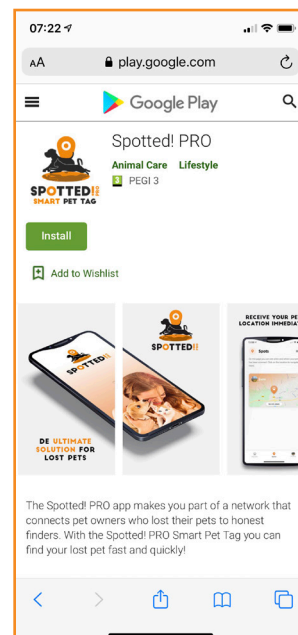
07:22

AA play.google.com

Google Play

SPOTTED! PRO SMART PET TAG

Spotted! PRO

Animal Care Lifestyle

3 PEGI 3

Install

Add to Wishlist

SPOTTED!

DE ULTIMATE SOLUTION FOR LOST PETS

SPOTTED!

RECEIVE YOUR PET LOCATION IMMEDIAT

Spotte

The Spotted! PRO app makes you part of a network that connects pet owners who lost their pets to honest finders. With the Spotted! PRO Smart Pet Tag you can find your lost pet fast and quickly!